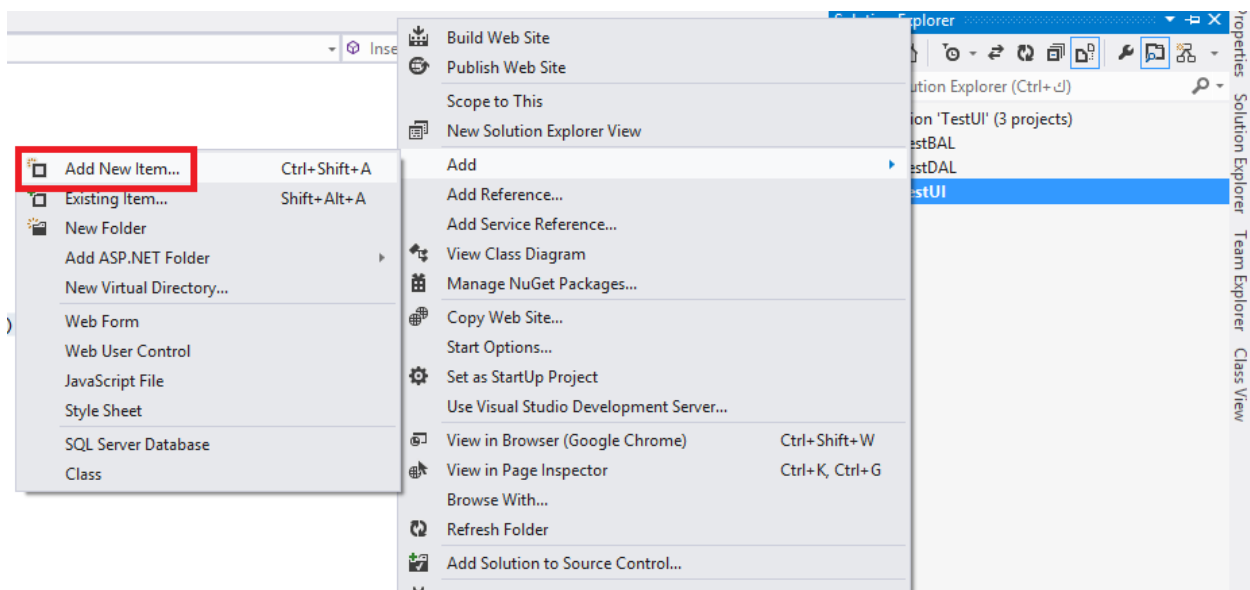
Inse

Add New Item... Ctrl+Shift+A
Existing Item... Shift+Alt+A
New Folder
Add ASP.NET Folder
New Virtual Directory...
Web Form
Web User Control
JavaScript File
Style Sheet
SQL Server Database
Class

Build Web Site
Publish Web Site
Scope to This
New Solution Explorer View
Add
Add Reference...
Add Service Reference...
View Class Diagram
Manage NuGet Packages...
Copy Web Site...
Start Options...
Set as StartUp Project
Use Visual Studio Development Server...
View in Browser (Google Chrome) Ctrl+Shift+W
View in Page Inspector Ctrl+K, Ctrl+G
Browse With...
Refresh Folder
Add Solution to Source Control...

Solution Explorer
ution Explorer (Ctrl+ك)
ion 'TestUI' (3 projects)
estBAL
estDAL
estUI

Properties
Solution Explorer
Team Explorer
Class View